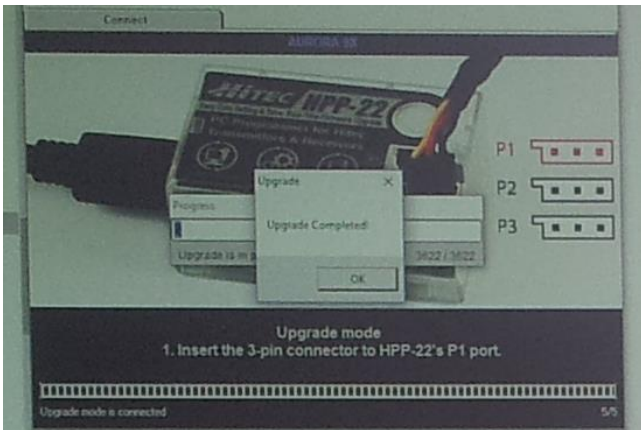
Connect

AURORA 9X

Hitec HPP-22

PC Programmer for Hitec Transmitters & Receivers

P1

P2

P3

Progress

Upgrade is in p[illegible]

3622 / 3622

Upgrade

Upgrade Completed!

OK

Upgrade mode
1. Insert the 3-pin connector to HPP-22's P1 port.

Upgrade mode is connected

5/5